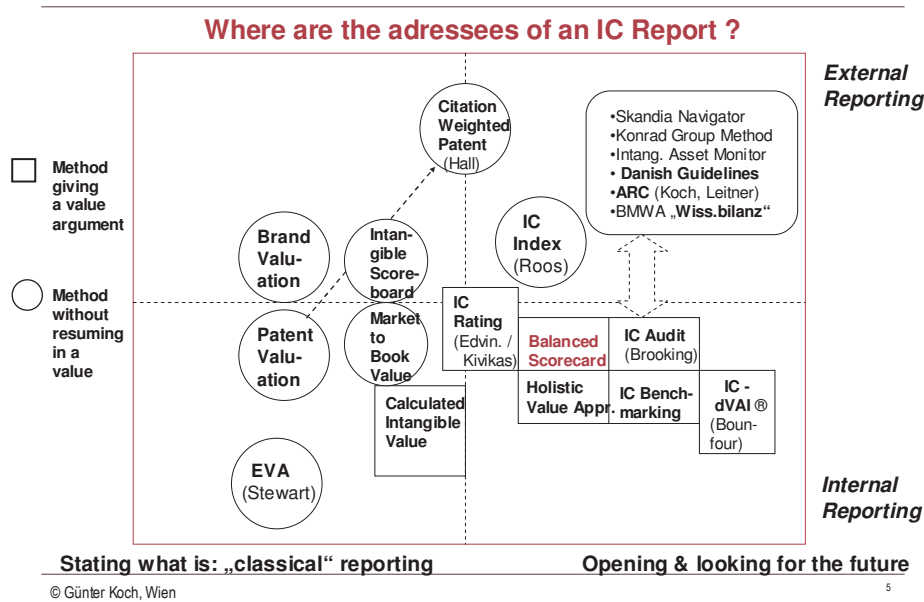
Where are the adressees of an IC Report ?

External Reporting

Method giving a value argument

Method without resuming in a value

Citation Weighted Patent (Hall)

•Skandia Navigator
•Konrad Group Method
•Intang. Asset Monitor
• Danish Guidelines
•ARC (Koch, Leitner)
•BMWA „Wiss.bilanz“

Brand Valuation

Intangible Scoreboard

IC Index (Roos)

Patent Valuation

Market to Book Value

IC Rating (Edvin. / Kivikas)

Balanced Scorecard

IC Audit (Brooking)

Calculated Intangible Value

Holistic Value Appr.

IC Benchmarking

IC - dVAI ® (Bounfour)

EVA (Stewart)

Internal Reporting

Stating what is: „classical“ reporting

Opening & looking for the future

© Günter Koch, Wien

5